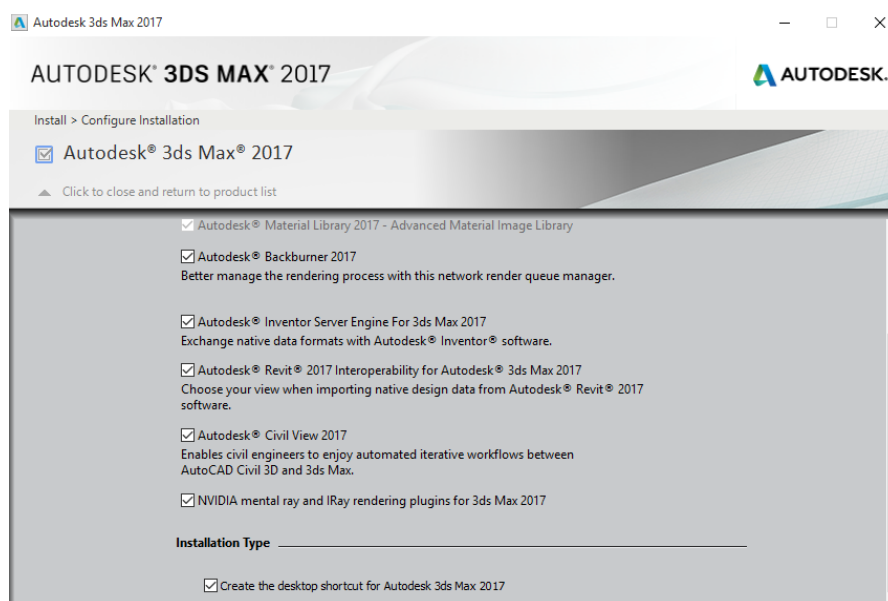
Autodesk 3ds Max 2017

AUTODESK® 3DS MAX® 2017

AUTODESK.

Install > Configure Installation

Autodesk® 3ds Max® 2017

Click to close and return to product list

Autodesk® Material Library 2017 - Advanced Material Image Library

Autodesk® Backburner 2017
Better manage the rendering process with this network render queue manager.

Autodesk® Inventor Server Engine For 3ds Max 2017
Exchange native data formats with Autodesk® Inventor® software.

Autodesk® Revit® 2017 Interoperability for Autodesk® 3ds Max 2017
Choose your view when importing native design data from Autodesk® Revit® 2017 software.

Autodesk® Civil View 2017
Enables civil engineers to enjoy automated iterative workflows between AutoCAD Civil 3D and 3ds Max.

NVIDIA mental ray and IRay rendering plugins for 3ds Max 2017

Installation Type

Create the desktop shortcut for Autodesk 3ds Max 2017